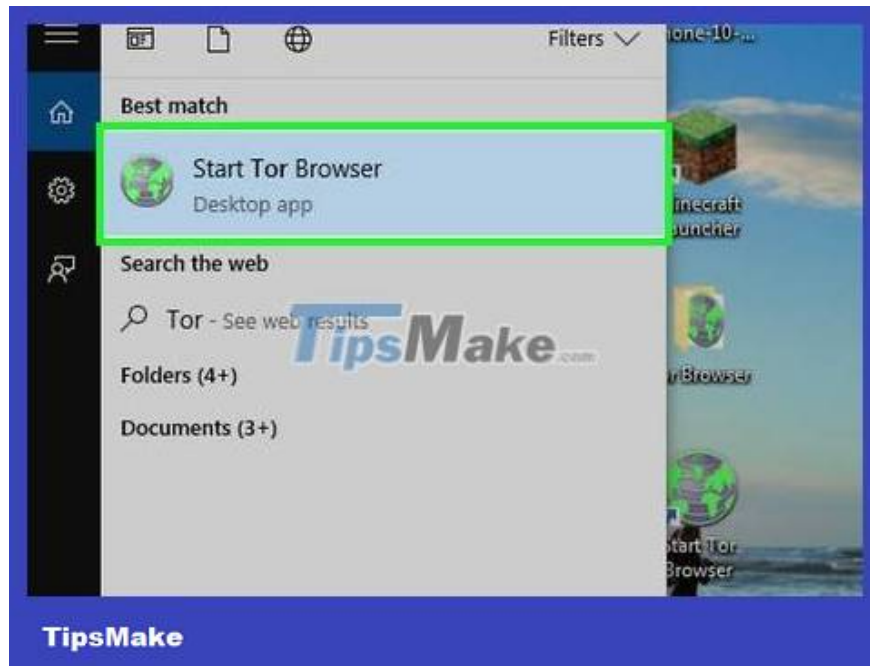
Filters

ione-10-...

Best match

Start Tor Browser

Desktop app

Search the web

Tor - See web results

TipsMake.com

Folders (4+)

Documents (3+)

inecraft auncher

r Browser

Start Tor Browser

TipsMake